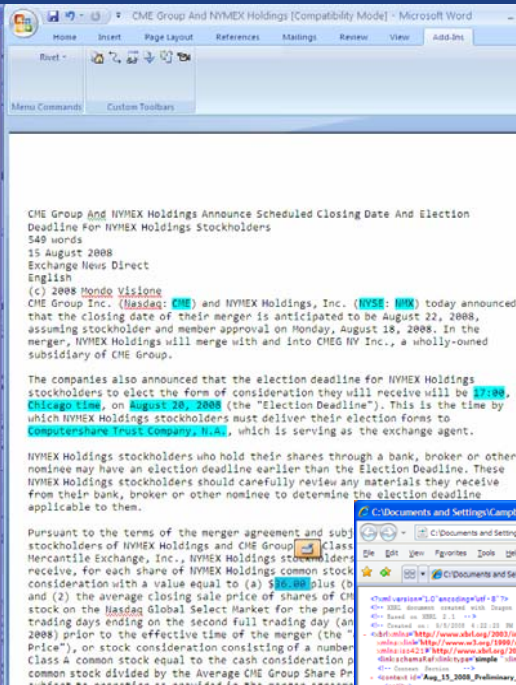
CME Group And NYMEX Holdings [Compatibility Mode] - Microsoft Word

Home Insert Page Layout References Mailings Review View Add-Ins

Rivet

Menu Commands Custom Toolbars

CME Group And NYMEX Holdings Announce Scheduled Closing Date And Election Deadline For NYMEX Holdings Stockholders
549 words
15 August 2008
Exchange News Direct
English
(c) 2008 Mondo Visione
CME Group Inc. (Nasdaq: CME) and NYMEX Holdings, Inc. (NYSE: NMX) today announced that the closing date of their merger is anticipated to be August 22, 2008, assuming stockholder and member approval on Monday, August 18, 2008. In the merger, NYMEX Holdings will merge with and into CMEG NY Inc., a wholly-owned subsidiary of CME Group.

The companies also announced that the election deadline for NYMEX Holdings stockholders to elect the form of consideration they will receive will be 17:00, Chicago time, on August 20, 2008 (the "Election Deadline"). This is the time by which NYMEX Holdings stockholders must deliver their election forms to Computershare Trust Company, N.A., which is serving as the exchange agent.

NYMEX Holdings stockholders who hold their shares through a bank, broker or other nominee may have an election deadline earlier than the Election Deadline. These NYMEX Holdings stockholders should carefully review any materials they receive from their bank, broker or other nominee to determine the election deadline applicable to them.

Pursuant to the terms of the merger agreement and subj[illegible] stockholders of NYMEX Holdings and CME Group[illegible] Class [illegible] Mercantile Exchange, Inc., NYMEX Holdings stockholders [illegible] receive, for each share of NYMEX Holdings common stock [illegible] consideration with a value equal to (a) $36.00 plus (b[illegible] and (2) the average closing sale price of shares of CM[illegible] stock on the Nasdaq Global Select Market for the perio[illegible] trading days ending on the second full trading day (an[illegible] 2008) prior to the effective time of the merger (the "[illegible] Price"), or stock consideration consisting of a number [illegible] Class A common stock equal to the cash consideration p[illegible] common stock divided by the Average CME Group Share Pr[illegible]

C:\Documents and Settings\Campt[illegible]
C:\Documents and Settings\Camp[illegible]
File Edit View Favorites Tools He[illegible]
C:\Documents and Se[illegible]
<?xml version="1.0" encoding="utf-8"?>
<!-- XBRL document created with Dragon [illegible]
<!-- Based on XBRL 2.1 -->
<!-- Created on: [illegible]
<xbrl xmlns="http://www.xbrl.org/2003/in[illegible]
xmlns:xlink="http://www.w3.org/1999/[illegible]
xmlns:iso4217="http://www.xbrl.org/20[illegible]
<link:schemaRef xlink:type="simple" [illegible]
<!-- Context Section -->
<context id="Aug_15_2008_Preliminary_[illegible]